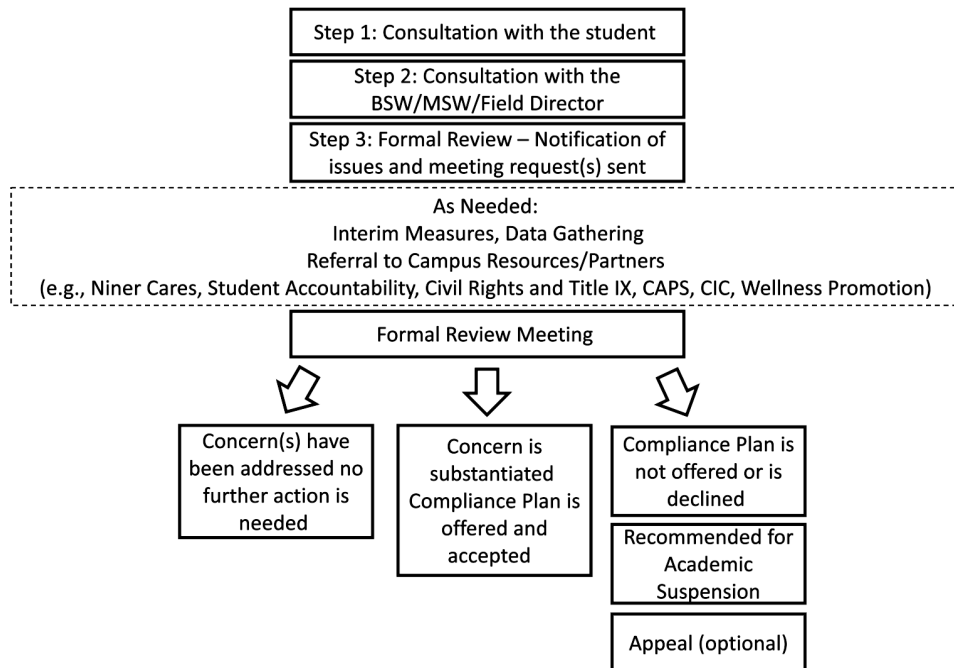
Step 1: Consultation with the student

Step 2: Consultation with the BSW/MSW/Field Director

Step 3: Formal Review – Notification of issues and meeting request(s) sent

As Needed:
Interim Measures, Data Gathering
Referral to Campus Resources/Partners
(e.g., Niner Cares, Student Accountability, Civil Rights and Title IX, CAPS, CIC, Wellness Promotion)

Formal Review Meeting

Concern(s) have been addressed no further action is needed

Concern is substantiated Compliance Plan is offered and accepted

Compliance Plan is not offered or is declined

Recommended for Academic Suspension

Appeal (optional)